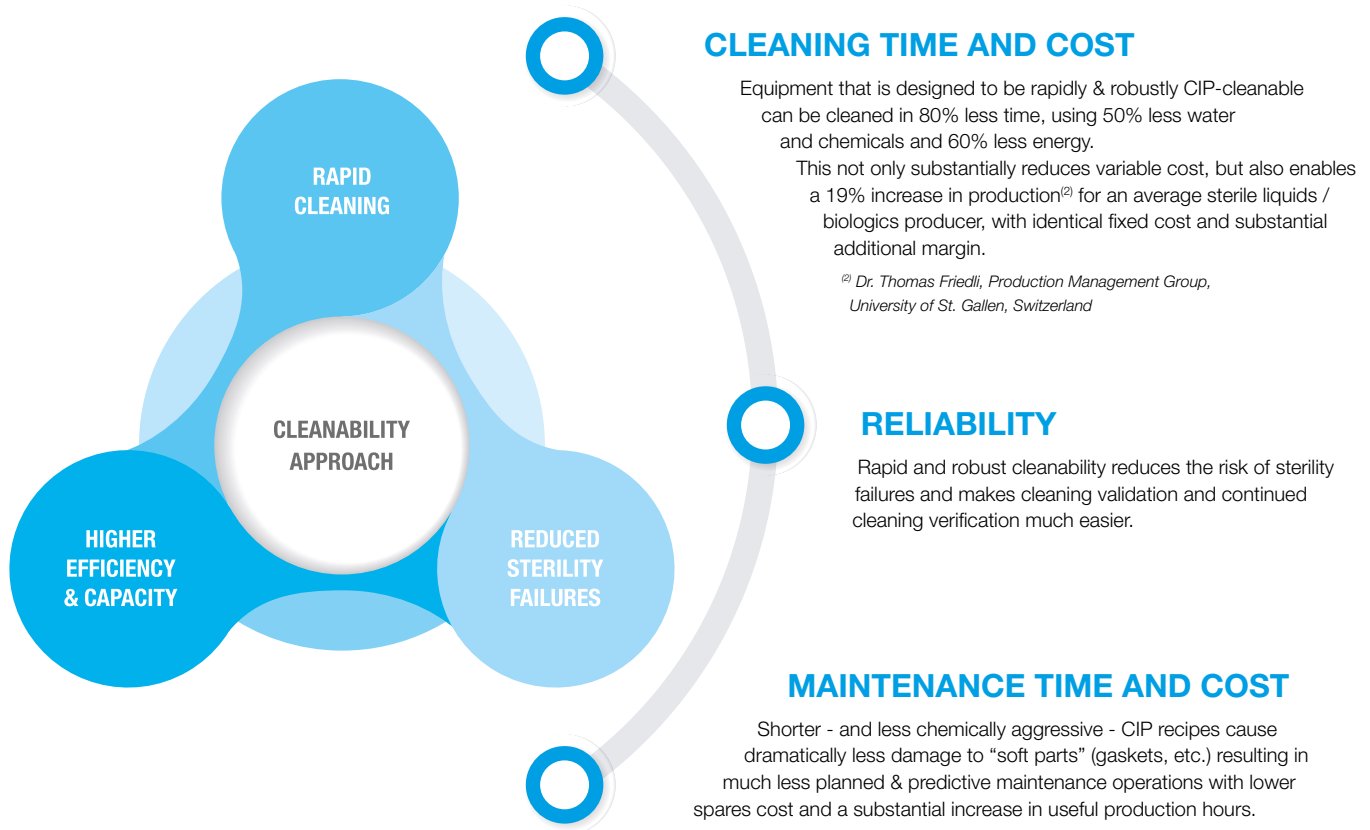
RAPID CLEANING

CLEANABILITY APPROACH

HIGHER EFFICIENCY & CAPACITY

REDUCED STERILITY FAILURES

CLEANING TIME AND COST

Equipment that is designed to be rapidly & robustly CIP-cleanable can be cleaned in 80% less time, using 50% less water and chemicals and 60% less energy.

This not only substantially reduces variable cost, but also enables a 19% increase in production$^{(2)}$ for an average sterile liquids / biologics producer, with identical fixed cost and substantial additional margin.

$^{(2)}$ Dr. Thomas Friedli, Production Management Group, University of St. Gallen, Switzerland

RELIABILITY

Rapid and robust cleanability reduces the risk of sterility failures and makes cleaning validation and continued cleaning verification much easier.

MAINTENANCE TIME AND COST

Shorter - and less chemically aggressive - CIP recipes cause dramatically less damage to “soft parts” (gaskets, etc.) resulting in much less planned & predictive maintenance operations with lower spares cost and a substantial increase in useful production hours.